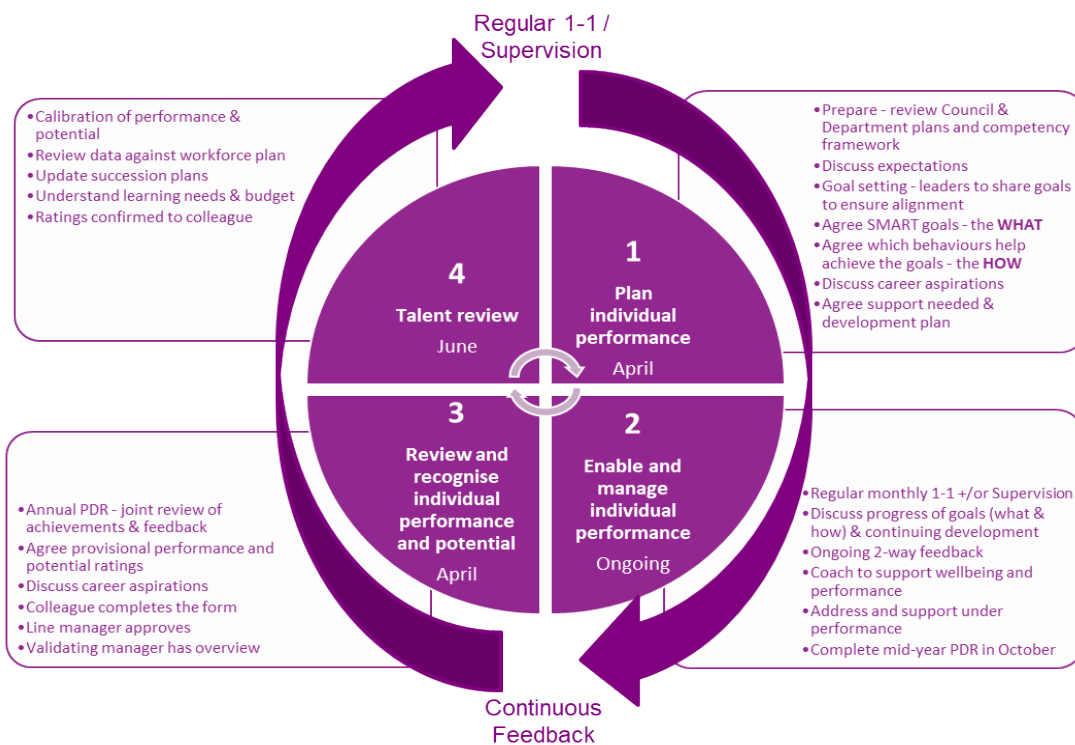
Regular 1-1 / Supervision

•Calibration of performance & potential
•Review data against workforce plan
•Update succession plans
•Understand learning needs & budget
•Ratings confirmed to colleague

•Prepare - review Council & Department plans and competency framework
•Discuss expectations
•Goal setting - leaders to share goals to ensure alignment
•Agree SMART goals - the **WHAT**
•Agree which behaviours help achieve the goals - the **HOW**
•Discuss career aspirations
•Agree support needed & development plan

4
Talent review
June

1
Plan individual performance
April

3
Review and recognise individual performance and potential
April

2
Enable and manage individual performance
Ongoing

•Annual PDR - joint review of achievements & feedback
•Agree provisional performance and potential ratings
•Discuss career aspirations
•Colleague completes the form
•Line manager approves
•Validating manager has overview

•Regular monthly 1-1 +/or Supervision
•Discuss progress of goals (what & how) & continuing development
•Ongoing 2-way feedback
•Coach to support wellbeing and performance
•Address and support under performance
•Complete mid-year PDR in October

Continuous Feedback